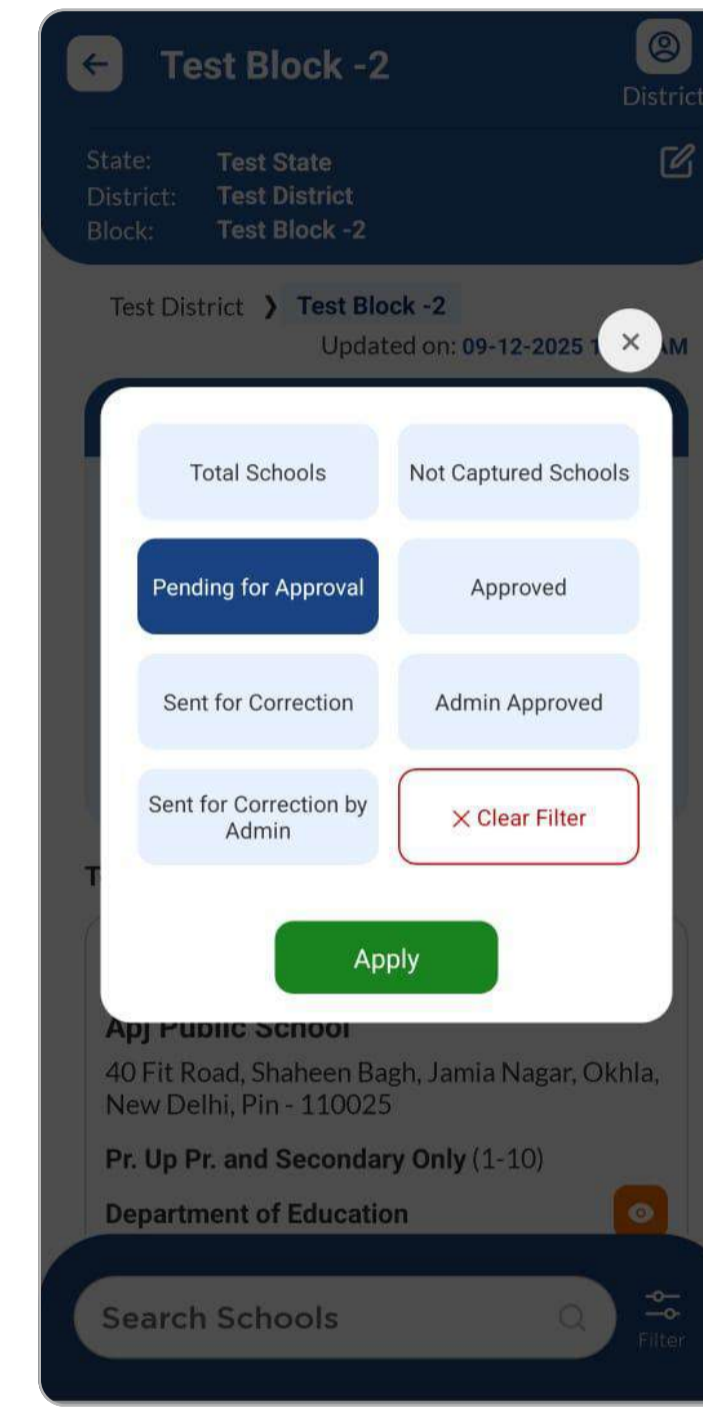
Test Block -2

District

State: Test State
District: Test District
Block: Test Block -2

Test District ❯ Test Block -2

Updated on: 09-12-2025 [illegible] AM

Total Schools

Not Captured Schools

Pending for Approval

Approved

Sent for Correction

Admin Approved

Sent for Correction by Admin

× Clear Filter

Apply

T

Apj Public School

40 Fit Road, Shaheen Bagh, Jamia Nagar, Okhla, New Delhi, Pin - 110025

Pr. Up Pr. and Secondary Only (1-10)

Department of Education

Search Schools

Filter